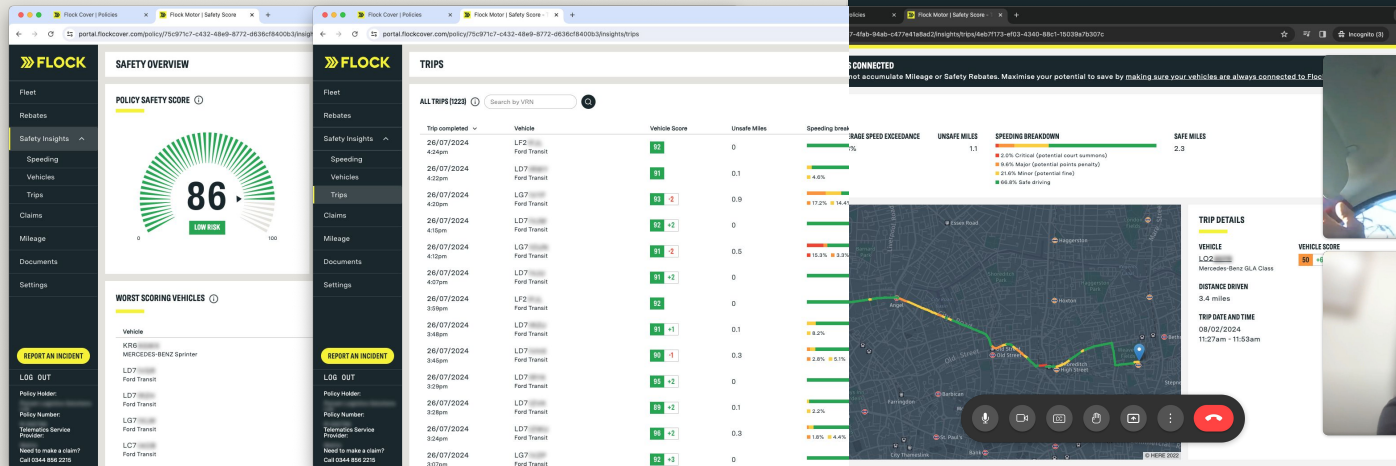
Flock Cover | Policies
Flock Motor | Safety Score
portal.flockcover.com/policy/75c971c7-c432-48e9-8772-d636cf8400b3/insight

FLOCK
Fleet
Rebates
Safety Insights
Speeding
Vehicles
Trips
Claims
Mileage
Documents
Settings
REPORT AN INCIDENT
LOG OUT
Policy Holder:
Policy Number:
Telematics Service Provider:
Need to make a claim?
Call 0344 856 2215

SAFETY OVERVIEW
POLICY SAFETY SCORE
86
LOW RISK
0
100

WORST SCORING VEHICLES
Vehicle
KR6
MERCEDES-BENZ Sprinter
LD7
Ford Transit
LD7
Ford Transit
LG7
Ford Transit
LC7
Ford Transit

Flock Cover | Policies
Flock Motor | Safety Score
portal.flockcover.com/policy/75c971c7-c432-48e9-8772-d636cf8400b3/insights/trips

FLOCK
Fleet
Rebates
Safety Insights
Speeding
Vehicles
Trips
Claims
Mileage
Documents
Settings
REPORT AN INCIDENT
LOG OUT
Policy Holder:
Policy Number:
Telematics Service Provider:
Need to make a claim?
Call 0344 856 2215

TRIPS
ALL TRIPS (1223)
Search by VRN

| Trip completed | Vehicle | Vehicle Score | Unsafe Miles | Speeding break |
|---|---|---|---|---|
| 26/07/2024 4:24pm | LF2 Ford Transit | 92 | 0 | |
| 26/07/2024 4:22pm | LD7 Ford Transit | 91 | 0.1 | 4.6% |
| 26/07/2024 4:20pm | LG7 Ford Transit | 93 -2 | 0.9 | 17.2% 14.4 |
| 26/07/2024 4:15pm | LD7 Ford Transit | 92 +2 | 0 | |
| 26/07/2024 4:12pm | LG7 Ford Transit | 91 -2 | 0.5 | 15.3% 3.3 |
| 26/07/2024 4:07pm | LD7 Ford Transit | 91 +2 | 0 | |
| 26/07/2024 3:59pm | LF2 Ford Transit | 92 | 0 | |
| 26/07/2024 3:48pm | LD7 Ford Transit | 91 +1 | 0.1 | 8.2% |
| 26/07/2024 3:45pm | LD7 Ford Transit | 90 -1 | 0.3 | 2.6% 5.1% |
| 26/07/2024 3:29pm | LD7 Ford Transit | 95 +2 | 0 | |
| 26/07/2024 3:28pm | LD7 Ford Transit | 89 +2 | 0.1 | 2.2% |
| 26/07/2024 3:24pm | LD7 Ford Transit | 96 +2 | 0.3 | 1.8% 4.4% |
| 26/07/2024 3:07pm | LG7 | 92 +3 | 0 | |

Flock Motor | Safety Score
7-4fab-94ab-c477e41e8ad2/insights/trips/4eb7f173-ef03-4340-88c1-15039a7b307c
Incognito (3)

S CONNECTED
t accumulate Mileage or Safety Rebates. Maximise your potential to save by making sure your vehicles are always connected to Floc

ERAGE SPEED EXCEEDANCE
%
UNSAFE MILES
1.1
SPEEDING BREAKDOWN
2.0% Critical (potential court summons)
9.6% Major (potential points penalty)
21.6% Minor (potential fine)
66.8% Safe driving
SAFE MILES
2.3

Haggerston
Angel
Hoxton
Old Street
High Street
Farringdon
Barbican
St. Pauls
City Thameslink
© HERE 2022

TRIP DETAILS
VEHICLE
LO2
Mercedes-Benz GLA Class
VEHICLE SCORE
50
DISTANCE DRIVEN
3.4 miles
TRIP DATE AND TIME
08/02/2024
11:27am - 11:53am